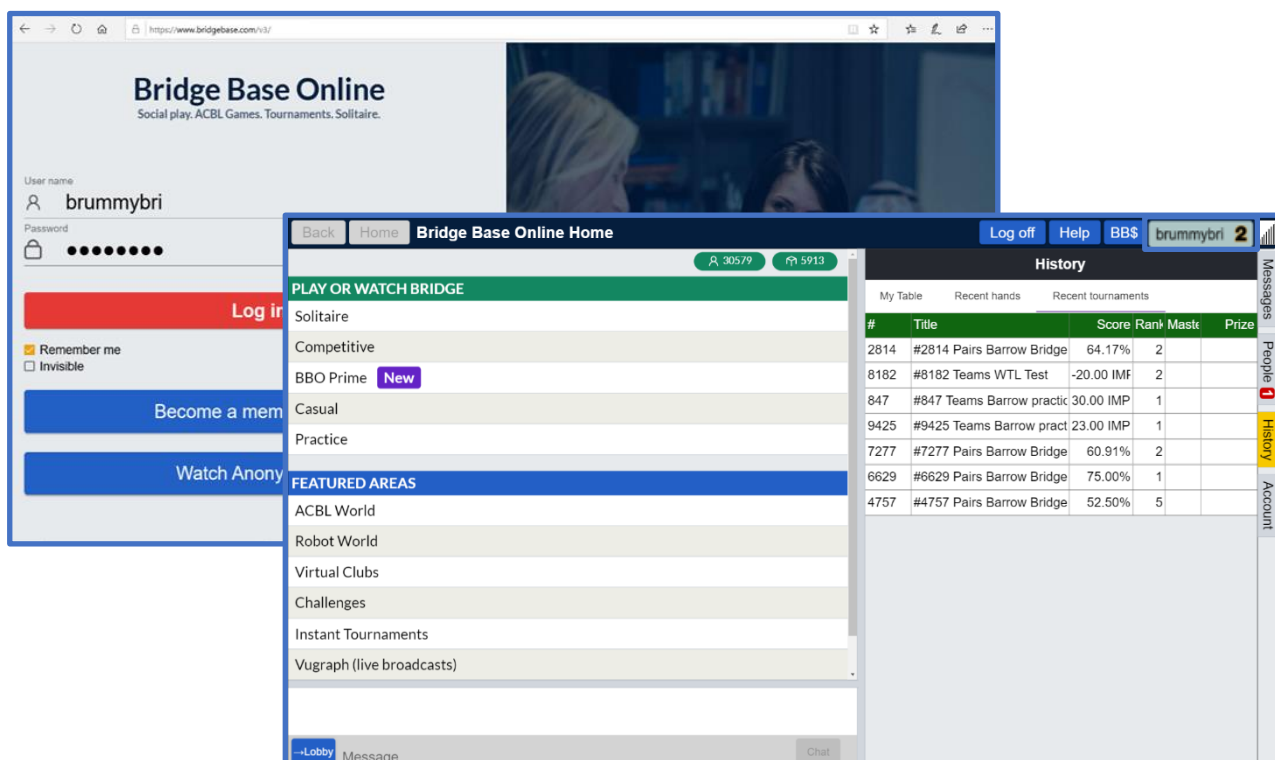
https://www.bridgebase.com/v3/

Bridge Base Online
Social play. ACBL Games. Tournaments. Solitaire.

User name
brummybri
Password
••••••••

Log in

Remember me
Invisible

Become a mem

Watch Anony

Back Home Bridge Base Online Home
Log off Help BB$ brummybri 2

30579 5913

PLAY OR WATCH BRIDGE
Solitaire
Competitive
BBO Prime New
Casual
Practice

FEATURED AREAS
ACBL World
Robot World
Virtual Clubs
Challenges
Instant Tournaments
Vugraph (live broadcasts)

→Lobby Message Chat

History

My Table Recent hands Recent tournaments

| # | Title | Score | Rank | Maste | Prize |
|---|---|---|---|---|---|
| 2814 | #2814 Pairs Barrow Bridge | 64.17% | 2 | | |
| 8182 | #8182 Teams WTL Test | -20.00 IMF | 2 | | |
| 847 | #847 Teams Barrow practic | 30.00 IMP | 1 | | |
| 9425 | #9425 Teams Barrow pract | 23.00 IMP | 1 | | |
| 7277 | #7277 Pairs Barrow Bridge | 60.91% | 2 | | |
| 6629 | #6629 Pairs Barrow Bridge | 75.00% | 1 | | |
| 4757 | #4757 Pairs Barrow Bridge | 52.50% | 5 | | |

Messages
People 1
History
Account